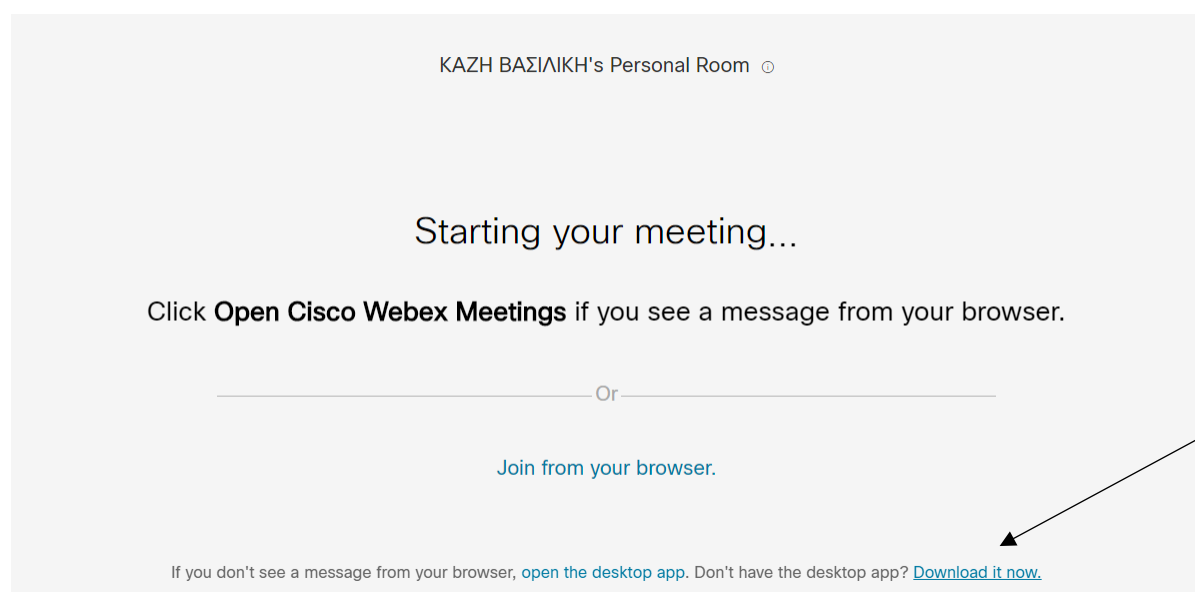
ΚΑΖΗ ΒΑΣΙΛΙΚΗ's Personal Room ⓘ

Starting your meeting...

Click **Open Cisco Webex Meetings** if you see a message from your browser.

Or

Join from your browser.

If you don't see a message from your browser, open the desktop app. Don't have the desktop app? Download it now.